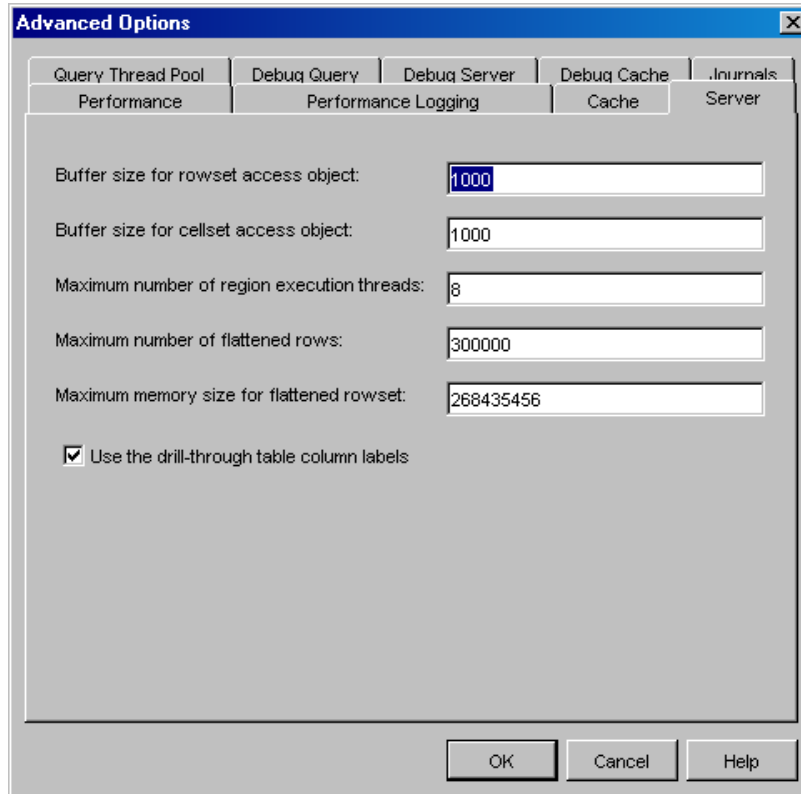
Advanced Options

Query Thread Pool
Debug Query
Debug Server
Debug Cache
Journals
Performance
Performance Logging
Cache
Server

Buffer size for rowset access object: 1000

Buffer size for cellset access object: 1000

Maximum number of region execution threads: 8

Maximum number of flattened rows: 300000

Maximum memory size for flattened rowset: 268435456

Use the drill-through table column labels

OK
Cancel
Help